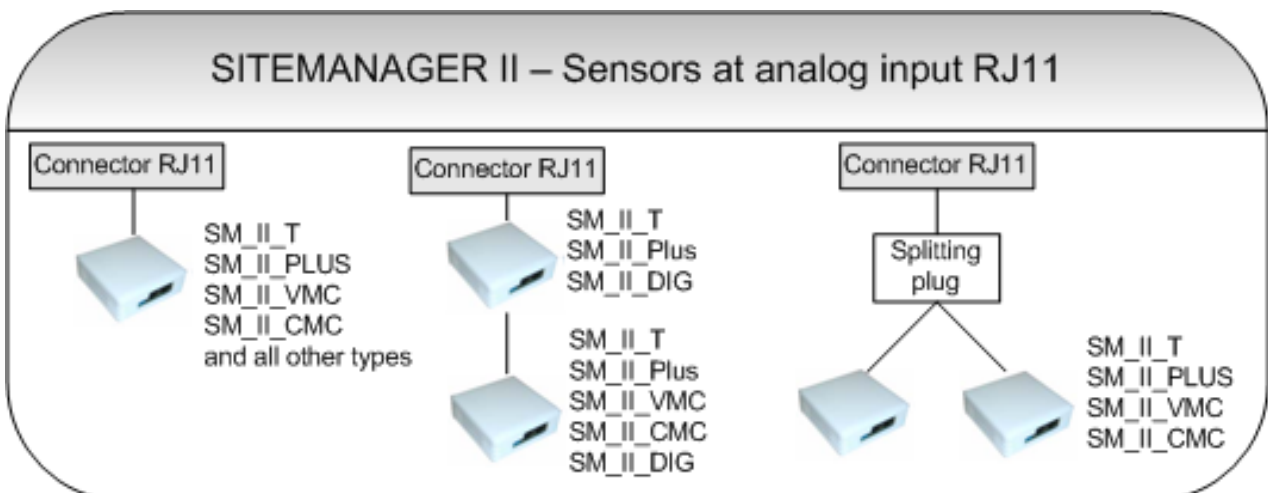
SITEMANAGER II – Sensors at analog input RJ11

Connector RJ11

SM_II_T
SM_II_PLUS
SM_II_VMC
SM_II_CMC
and all other types

Connector RJ11

SM_II_T
SM_II_Plus
SM_II_DIG

SM_II_T
SM_II_Plus
SM_II_VMC
SM_II_CMC
SM_II_DIG

Connector RJ11

Splitting plug

SM_II_T
SM_II_PLUS
SM_II_VMC
SM_II_CMC